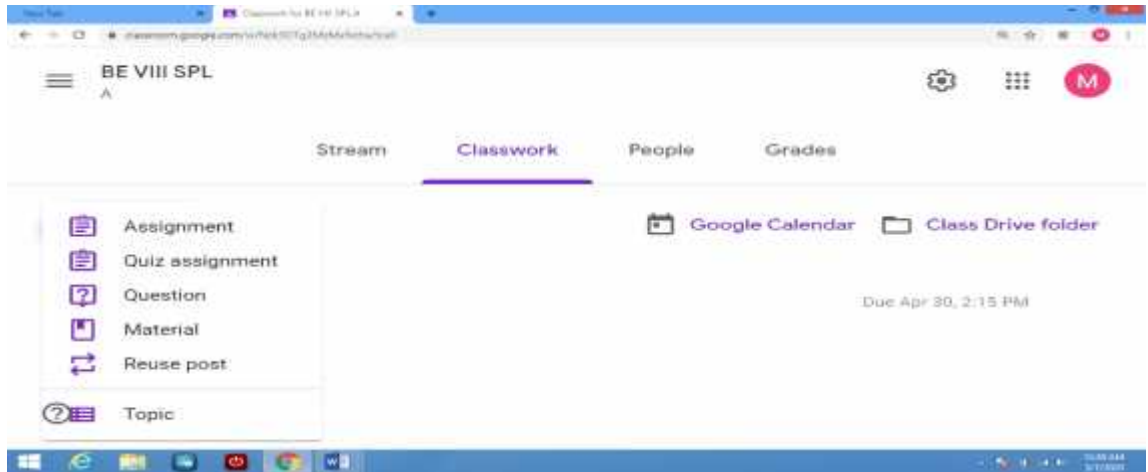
New Tab
Classwork for BE VIII SPL A
classroom.google.com/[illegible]

BE VIII SPL
A

M

Stream
Classwork
People
Grades

Assignment
Quiz assignment
Question
Material
Reuse post
Topic

Google Calendar
Class Drive folder

Due Apr 30, 2:15 PM